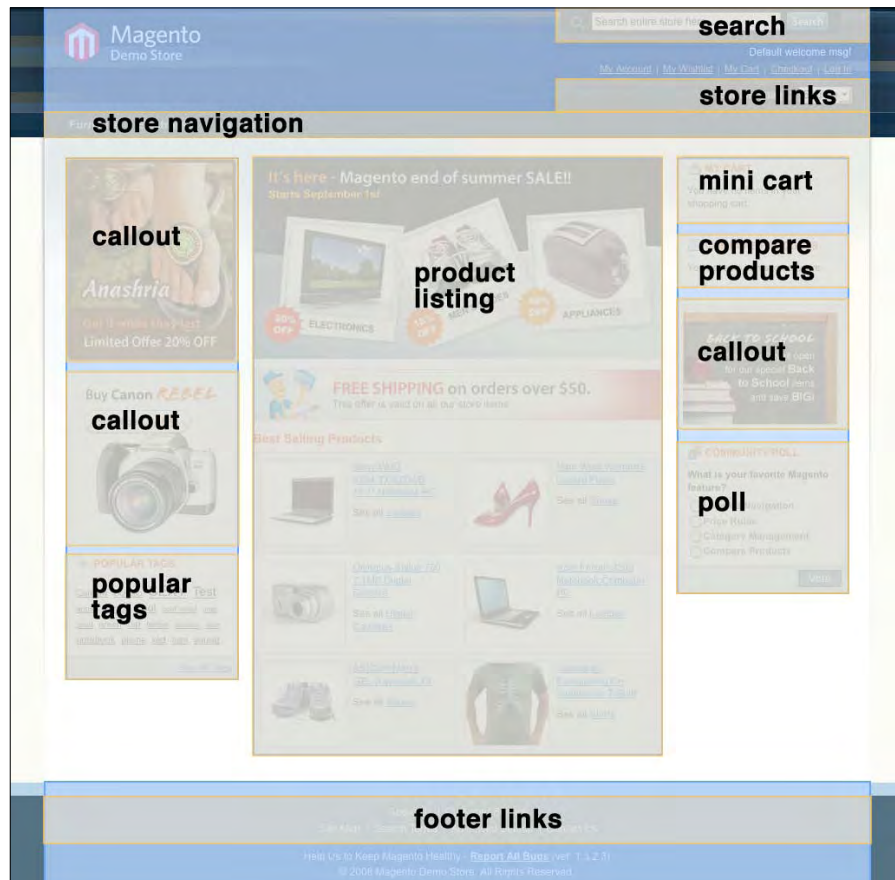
Magento
Demo Store

Search entire store here... Search
search

Default welcome msg!
My Account | My Wishlist | My Cart | Checkout | Log In

store links

store navigation

callout
Anashria
Limited Offer 20% OFF

It's here - Magento end of summer SALE!!
Starts September 1st
product listing
ELECTRONICS
APPLIANCES

FREE SHIPPING on orders over $50.
This offer is valid on all our store items

Best Selling Products

See all Laptops
See all Shoes
See all Digital Cameras
See all Laptops
See all Shoes
See all Shirts

mini cart
shopping cart.

compare products

BACK TO SCHOOL
Back to School
and save BIG!
callout

Buy Canon REBEL
callout

POPULAR TAGS
popular tags

COMMUNITY POLL
What is your favorite Magento feature?
poll
Price Rules
Category Management
Compare Products
Vote

footer links

Help Us to Keep Magento Healthy - Report All Bugs (ver. 1.1.2.1)
© 2008 Magento Demo Store. All Rights Reserved.